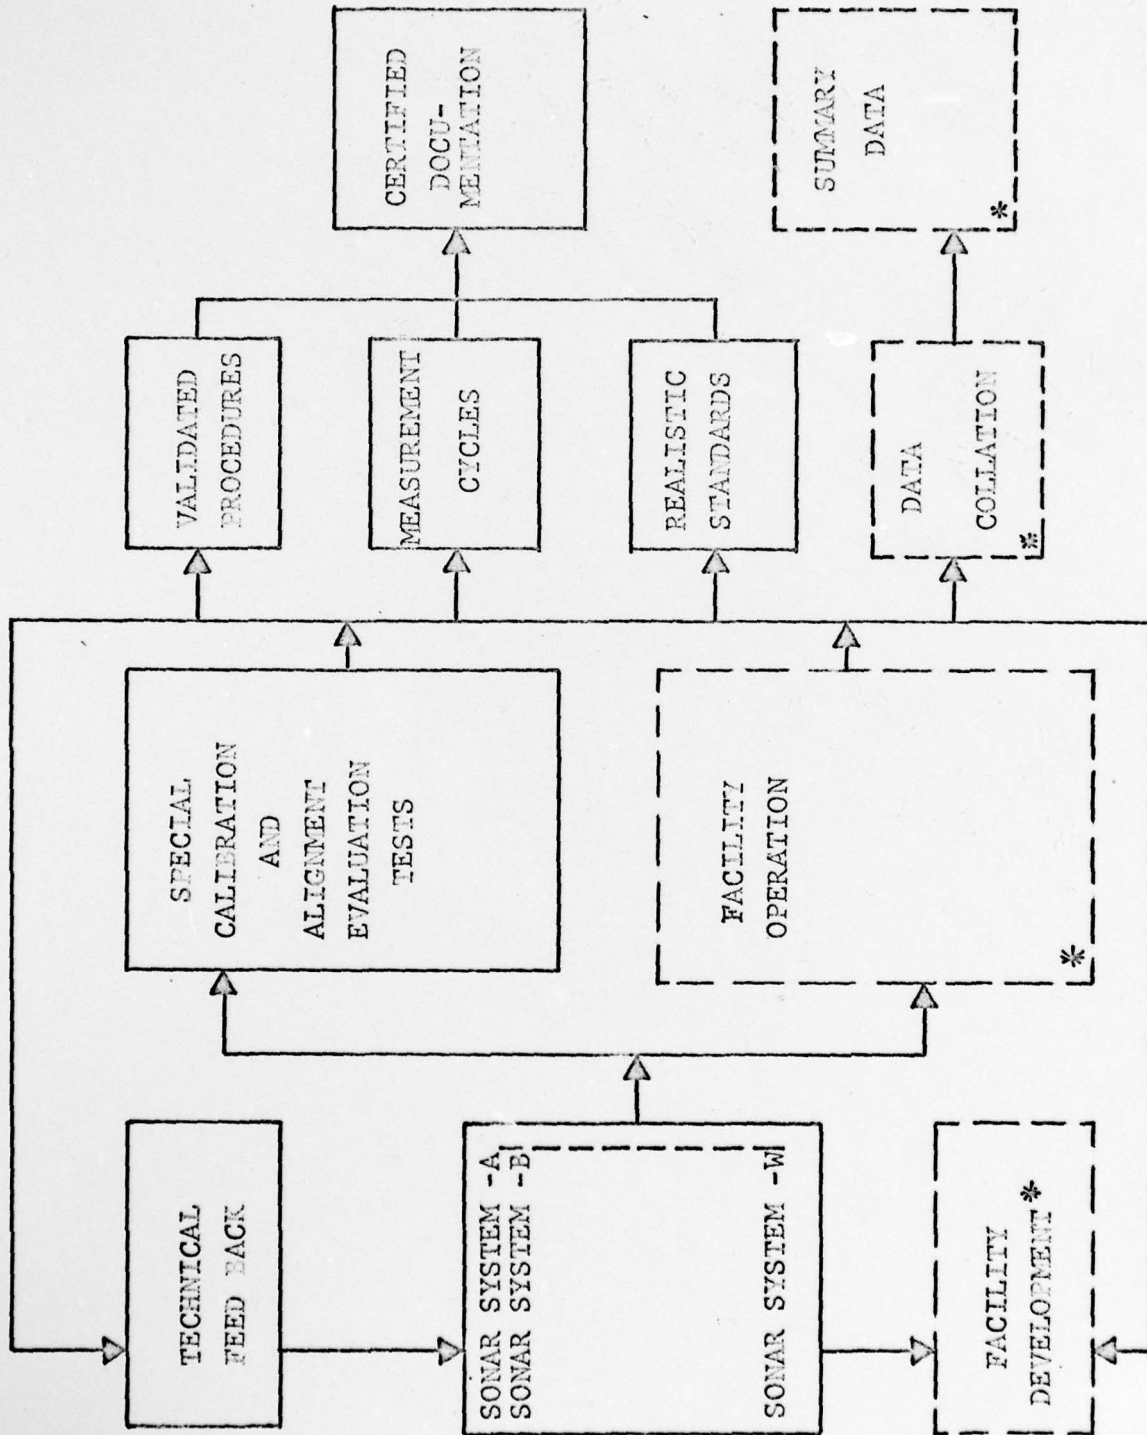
TECHNICAL FEED BACK

SONAR SYSTEM -A
SONAR SYSTEM -B

SONAR SYSTEM -W

FACILITY DEVELOPMENT *

SPECIAL CALIBRATION AND ALIGNMENT EVALUATION TESTS

FACILITY OPERATION *

VALIDATED PROCEDURES

MEASUREMENT CYCLES

REALISTIC STANDARDS

DATA COLLATION *

CERTIFIED DOCU-MENTATION

SUMMARY DATA *